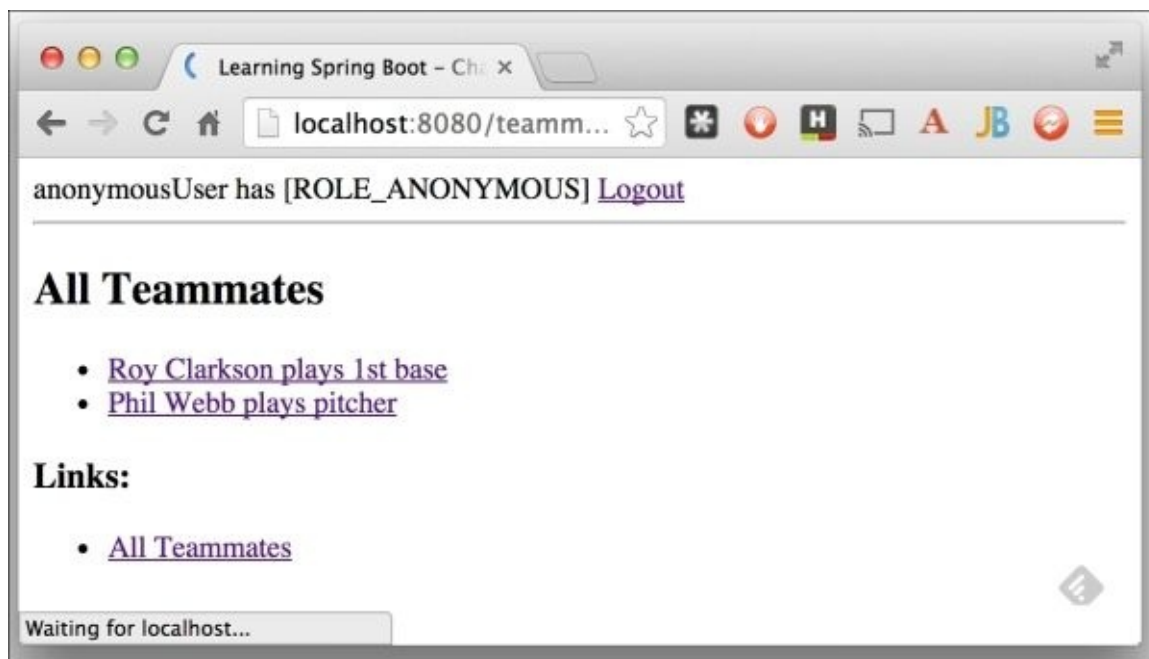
Learning Spring Boot - Ch ×

localhost:8080/teamm...

anonymousUser has [ROLE_ANONYMOUS] Logout

# All Teammates

- Roy Clarkson plays 1st base
- Phil Webb plays pitcher

## Links:

- All Teammates

Waiting for localhost...